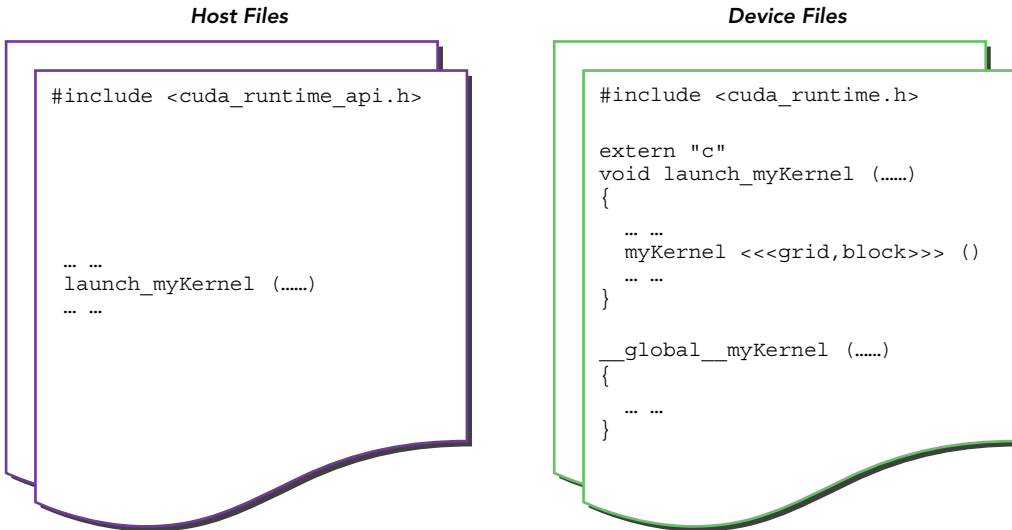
Host Files

#include <cuda_runtime_api.h>

… …
launch_myKernel (……)
… …

Device Files

#include <cuda_runtime.h>

extern "c"
void launch_myKernel (……)
{
… …
myKernel <<<grid,block>>> ()
… …
}

__global__myKernel (……)
{
… …
}